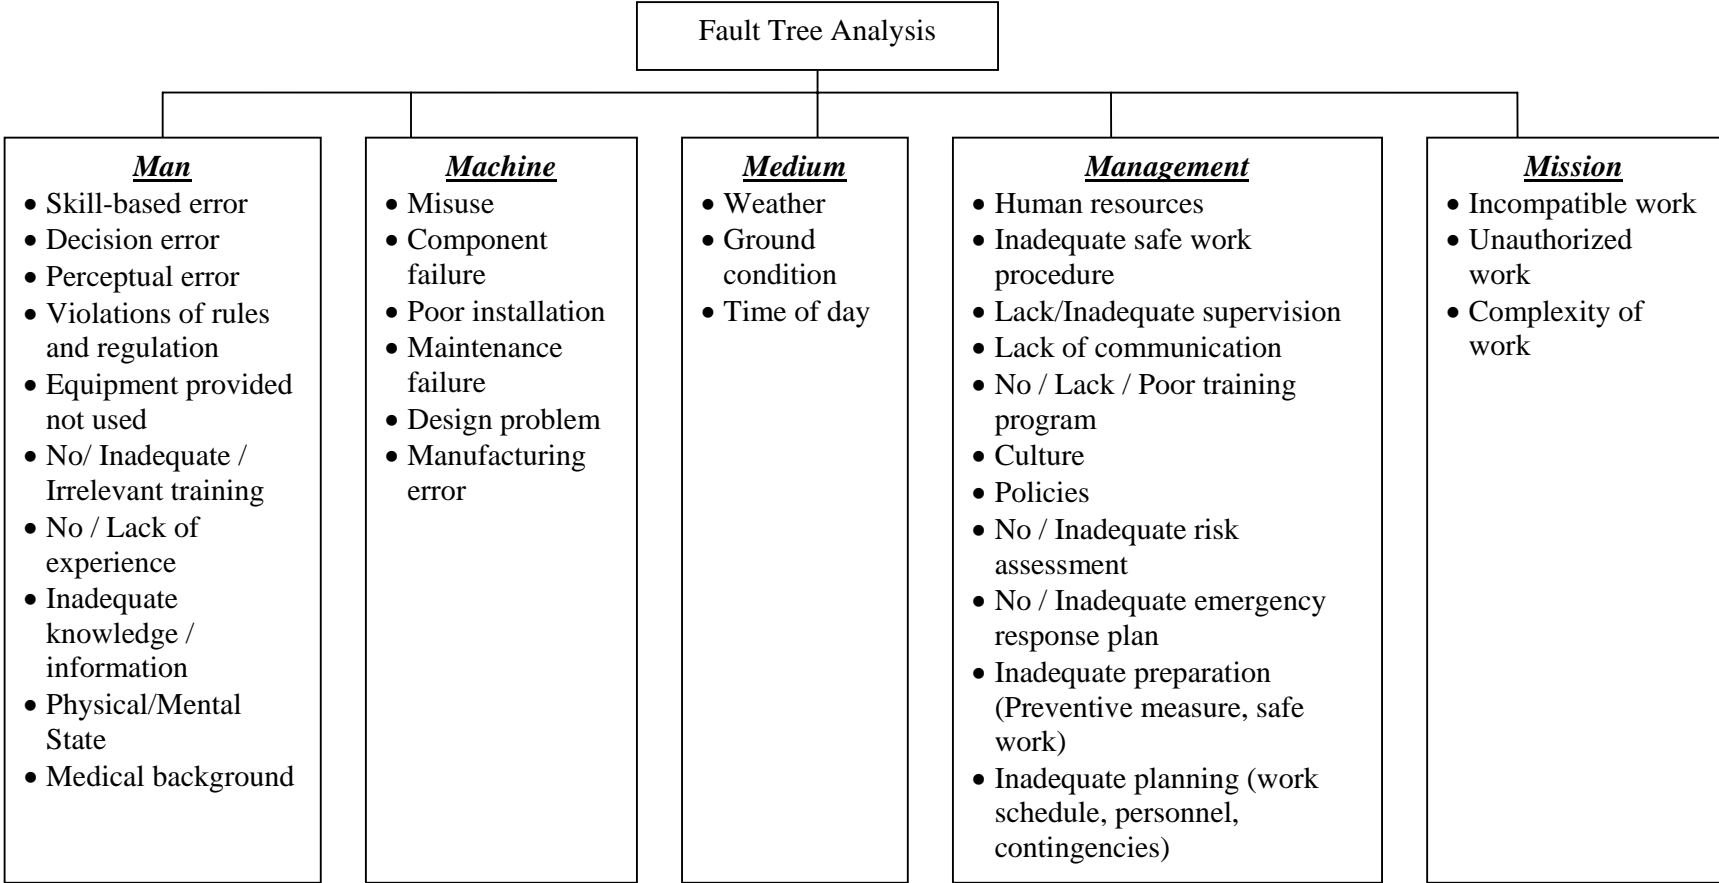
Fault Tree Analysis

Man
- Skill-based error
- Decision error
- Perceptual error
- Violations of rules and regulation
- Equipment provided not used
- No/ Inadequate / Irrelevant training
- No / Lack of experience
- Inadequate knowledge / information
- Physical/Mental State
- Medical background

Machine
- Misuse
- Component failure
- Poor installation
- Maintenance failure
- Design problem
- Manufacturing error

Medium
- Weather
- Ground condition
- Time of day

Management
- Human resources
- Inadequate safe work procedure
- Lack/Inadequate supervision
- Lack of communication
- No / Lack / Poor training program
- Culture
- Policies
- No / Inadequate risk assessment
- No / Inadequate emergency response plan
- Inadequate preparation (Preventive measure, safe work)
- Inadequate planning (work schedule, personnel, contingencies)

Mission
- Incompatible work
- Unauthorized work
- Complexity of work